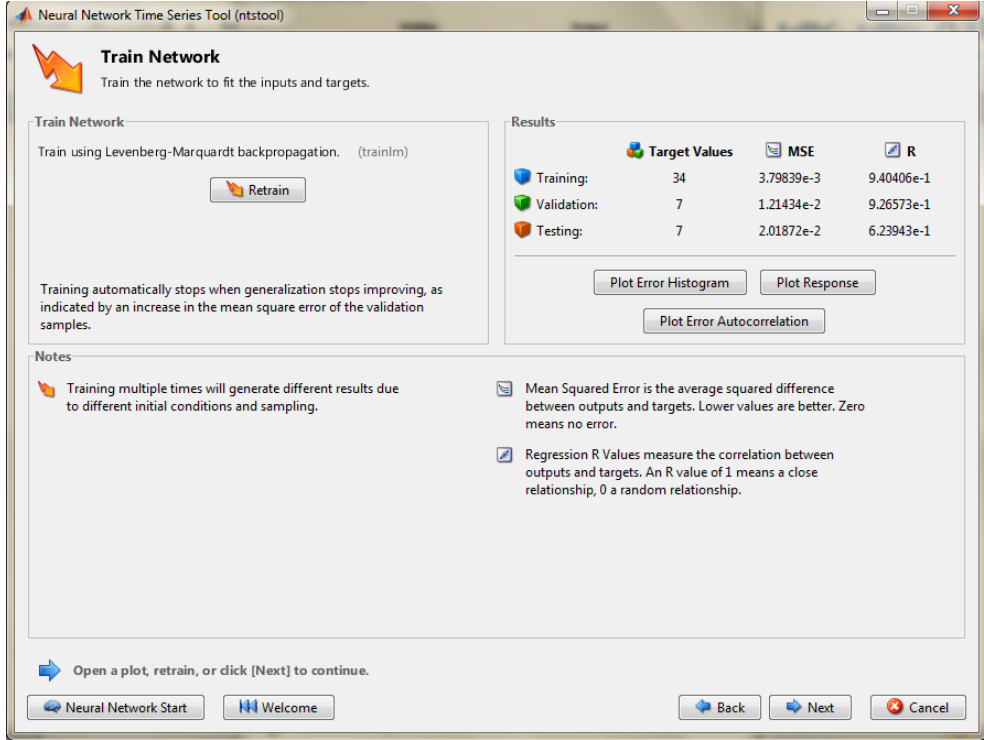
Neural Network Time Series Tool (ntstool)

Train Network
Train the network to fit the inputs and targets.

Train Network
Train using Levenberg-Marquardt backpropagation. (trainlm)

Retrain

Training automatically stops when generalization stops improving, as indicated by an increase in the mean square error of the validation samples.

Results

| | Target Values | MSE | R |
|---|---|---|---|
| Training: | 34 | 3.79839e-3 | 9.40406e-1 |
| Validation: | 7 | 1.21434e-2 | 9.26573e-1 |
| Testing: | 7 | 2.01872e-2 | 6.23943e-1 |

Plot Error Histogram
Plot Response
Plot Error Autocorrelation

Notes

Training multiple times will generate different results due to different initial conditions and sampling.

Mean Squared Error is the average squared difference between outputs and targets. Lower values are better. Zero means no error.

Regression R Values measure the correlation between outputs and targets. An R value of 1 means a close relationship, 0 a random relationship.

Open a plot, retrain, or click [Next] to continue.

Neural Network Start
Welcome
Back
Next
Cancel